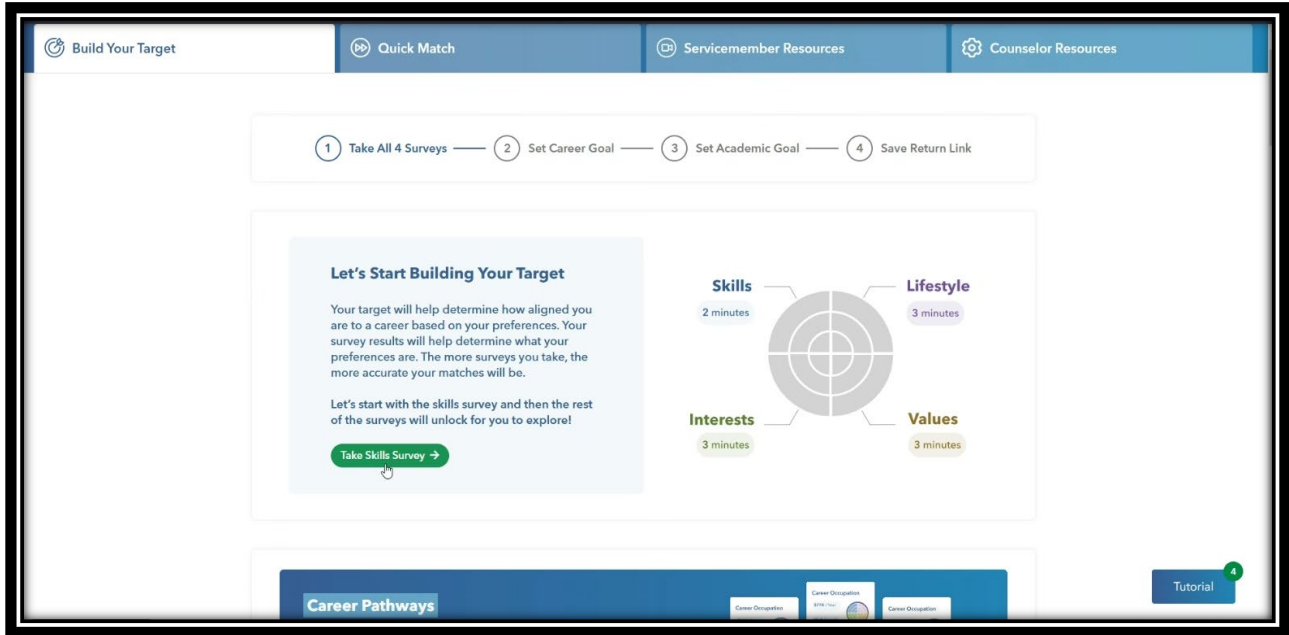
Build Your Target | Quick Match | Servicemember Resources | Counselor Resources

1 Take All 4 Surveys — 2 Set Career Goal — 3 Set Academic Goal — 4 Save Return Link

Let's Start Building Your Target

Your target will help determine how aligned you are to a career based on your preferences. Your survey results will help determine what your preferences are. The more surveys you take, the more accurate your matches will be.

Let's start with the skills survey and then the rest of the surveys will unlock for you to explore!

Take Skills Survey →

Skills
2 minutes

Lifestyle
3 minutes

Interests
3 minutes

Values
3 minutes

Career Pathways

Career Occupation
Career Occupation
Career Occupation

Tutorial
4